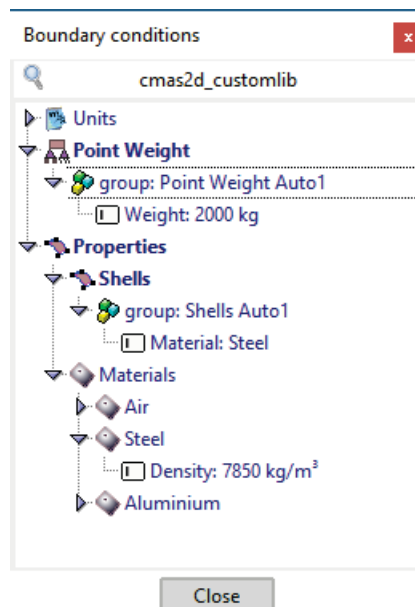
Boundary conditions

x

cmas2d_customlib

Units

Point Weight

group: Point Weight Auto1

Weight: 2000 kg

Properties

Shells

group: Shells Auto1

Material: Steel

Materials

Air

Steel

Density: 7850 kg/m³

Aluminium

Close